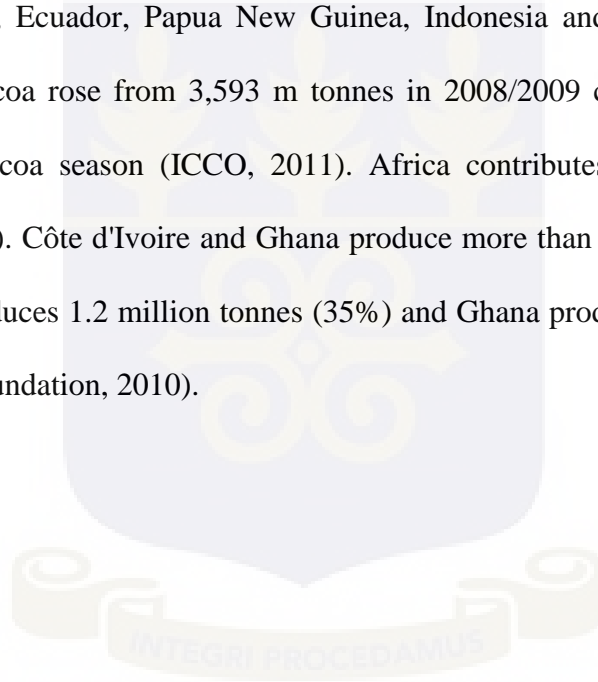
, Ecuador, Papua New Guinea, Indonesia anc

coa rose from 3,593 m tonnes in 2008/2009 c

coa season (ICCO, 2011). Africa contributes

). Côte d'Ivoire and Ghana produce more than

luces 1.2 million tonnes (35%) and Ghana proc

undation, 2010).

INTEGRI PROCEDAMUS